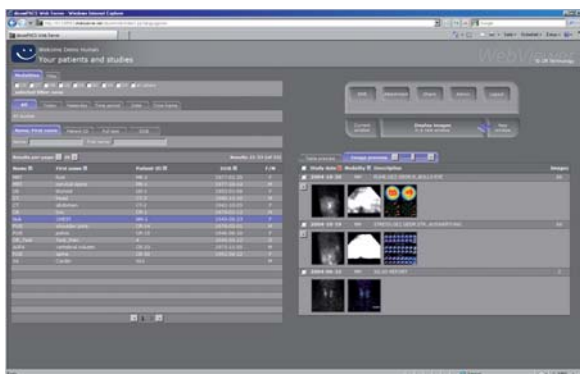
dicomPACS Web Server - Windows Internet Explorer

Welcome Demo Human
Your patients and studies

WebViewer

Modalities

All

Name, First name

Name

Results per page

Name | First name | Patient ID | DOB | F/M

Display images

Study date | Modality | Description | Images

2004-10-10

2004-10-10

2004-10-12